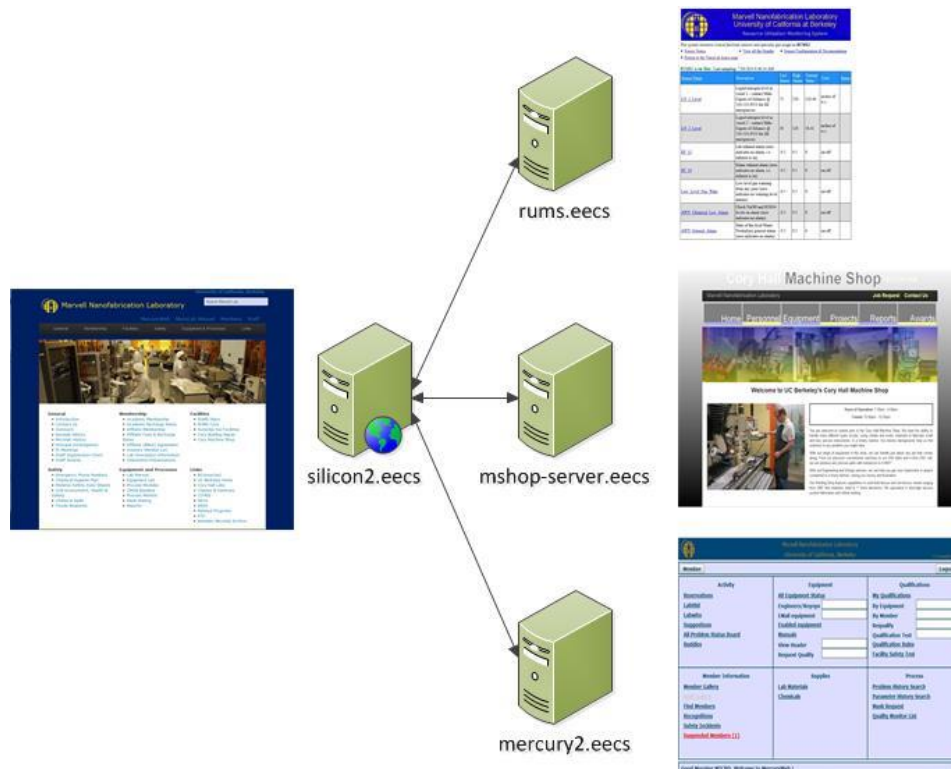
Marvell Nanofabrication Laboratory
University of California at Berkeley
Resource Utilization Monitoring System

rums.eecs

Cory Hall Machine Shop

Home Personnel Equipment Projects Reports Awards

Welcome to UC Berkeley's Cory Hall Machine Shop

Marvell Nanofabrication Laboratory

silicon2.eecs

mshop-server.eecs

Marvell Nanofabrication Laboratory
University of California, Berkeley

Member

Activity
Reservations
Labuse
Problems
Suggestions
All Problem Status Board

Equipment
All Equipment Status

Qualifications
My Qualifications
By Equipment
By Member

Member Information
Member Gallery
Find Members
Recognitions
Safety Incidents
Suspended Members (1)

Supplies
Lab Materials
Chemicals

Process
Problem History Search
Parameter History Search
Work Request
Quality Monitor List

mercury2.eecs